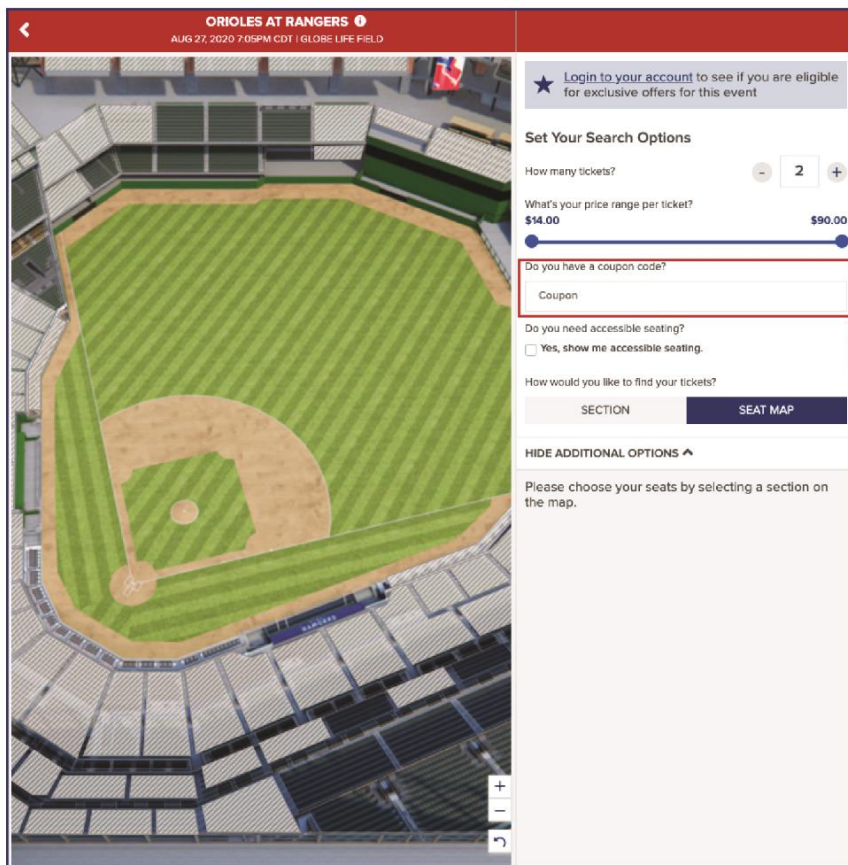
ORIOLES AT RANGERS
AUG 27, 2020 7:05PM CDT | GLOBE LIFE FIELD

Login to your account to see if you are eligible for exclusive offers for this event

Set Your Search Options

How many tickets?
-
2
+

What's your price range per ticket?
$14.00
$90.00

Do you have a coupon code?
Coupon

Do you need accessible seating?
Yes, show me accessible seating.

How would you like to find your tickets?
SECTION
SEAT MAP

HIDE ADDITIONAL OPTIONS

Please choose your seats by selecting a section on the map.

RANGERS

+
−